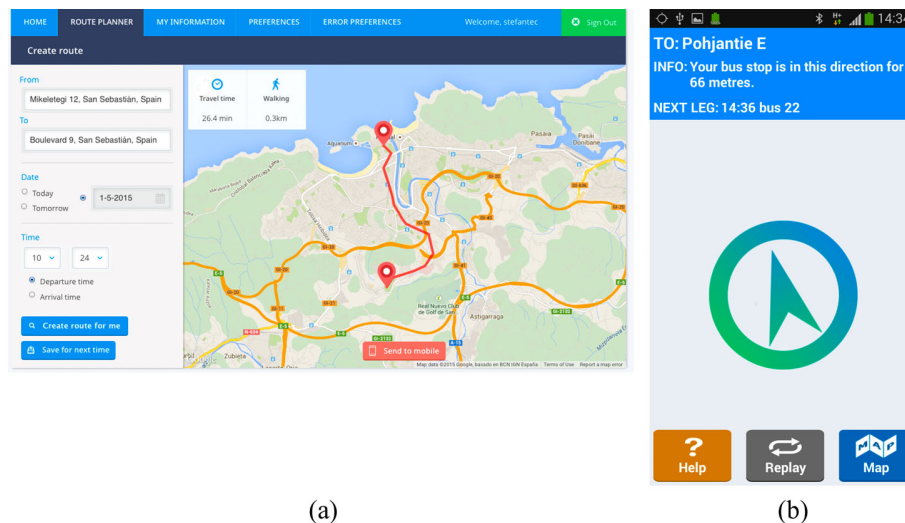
HOME ROUTE PLANNER MY INFORMATION PREFERENCES ERROR PREFERENCES Welcome, stefantec Sign Out

Create route

From
Mikeletegi 12, San Sebastián, Spain

To
Boulevard 9, San Sebastián, Spain

Date
Today
Tomorrow
1-5-2015

Time
10 24
Departure time
Arrival time

Create route for me
Save for next time

Travel time
26.4 min
Walking
0.3km

Pasaia
Pasai Donibane
Aquarium
Real Nuevo Club de Golf de San
Astigarraga
Zubieta

Send to mobile

Map data ©2015 Google, basado en BCN IGN España Terms of Use Report a map error

14:3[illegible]

TO: Pohjantie E
INFO: Your bus stop is in this direction for 66 metres.
NEXT LEG: 14:36 bus 22

Help
Replay
Map

(a)

(b)